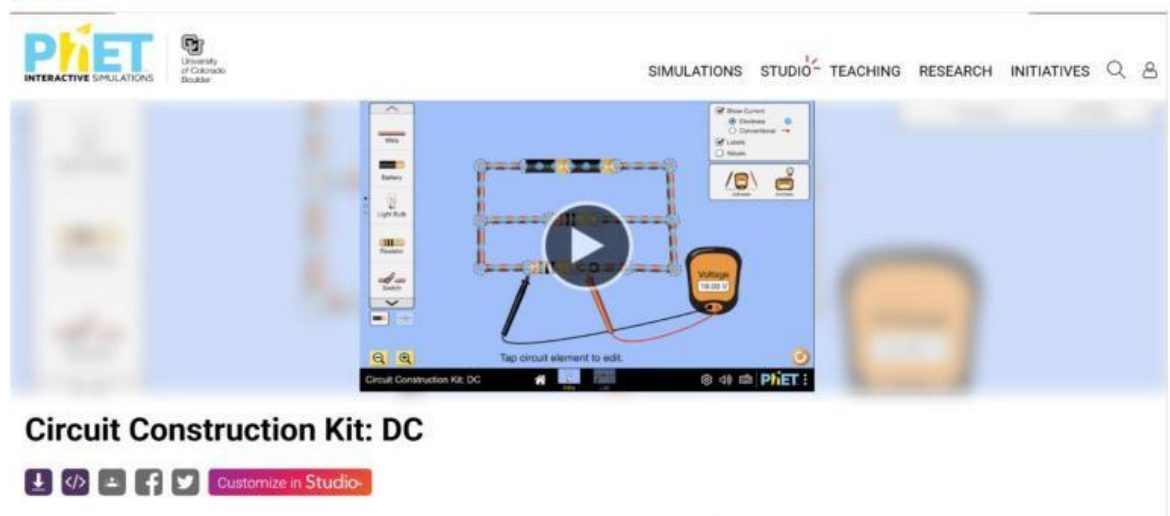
PhET INTERACTIVE SIMULATIONS

University of Colorado Boulder

SIMULATIONS STUDIO TEACHING RESEARCH INITIATIVES

Wire
Battery
Light Bulb
Resistor
Switch

Show Current
Electrons
Conventional
Labels
Values

Voltmeter
Ammeter

Voltage
18.00 V

Tap circuit element to edit.

Circuit Construction Kit: DC

Intro
Lab

PhET

Circuit Construction Kit: DC

Customize in Studio